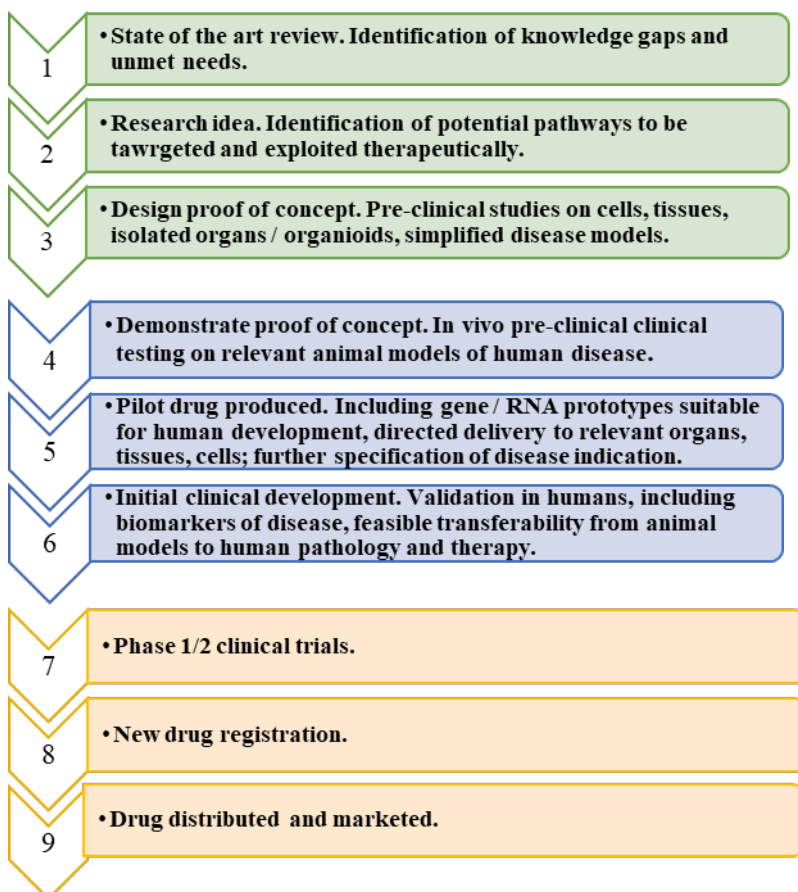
1

• State of the art review. Identification of knowledge gaps and unmet needs.

2

• Research idea. Identification of potential pathways to be tawrgeted and exploited therapeutically.

3

• Design proof of concept. Pre-clinical studies on cells, tissues, isolated organs / organioids, simplified disease models.

4

• Demonstrate proof of concept. In vivo pre-clinical clinical testing on relevant animal models of human disease.

5

• Pilot drug produced. Including gene / RNA prototypes suitable for human development, directed delivery to relevant organs, tissues, cells; further specification of disease indication.

6

• Initial clinical development. Validation in humans, including biomarkers of disease, feasible transferability from animal models to human pathology and therapy.

7

• Phase 1/2 clinical trials.

8

• New drug registration.

9

• Drug distributed and marketed.